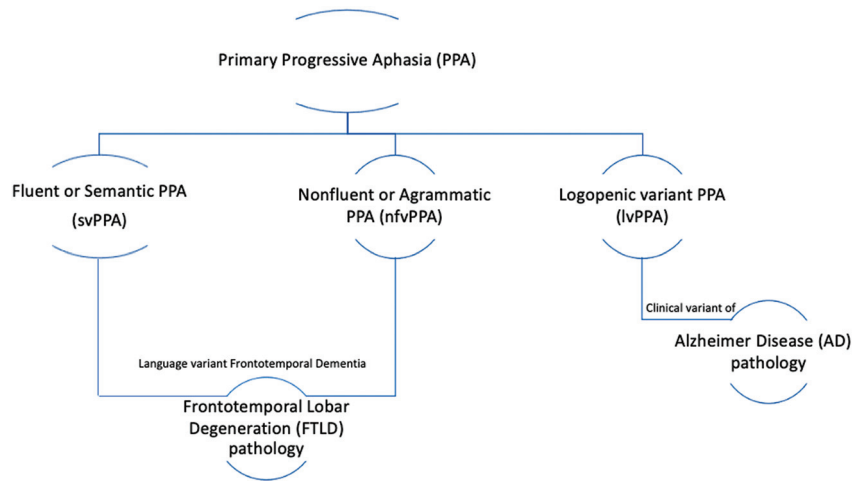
Primary Progressive Aphasia (PPA)

Fluent or Semantic PPA (svPPA)

Nonfluent or Agrammatic PPA (nfvPPA)

Logopenic variant PPA (lvPPA)

Clinical variant of

Alzheimer Disease (AD) pathology

Language variant Frontotemporal Dementia

Frontotemporal Lobar Degeneration (FTLD) pathology